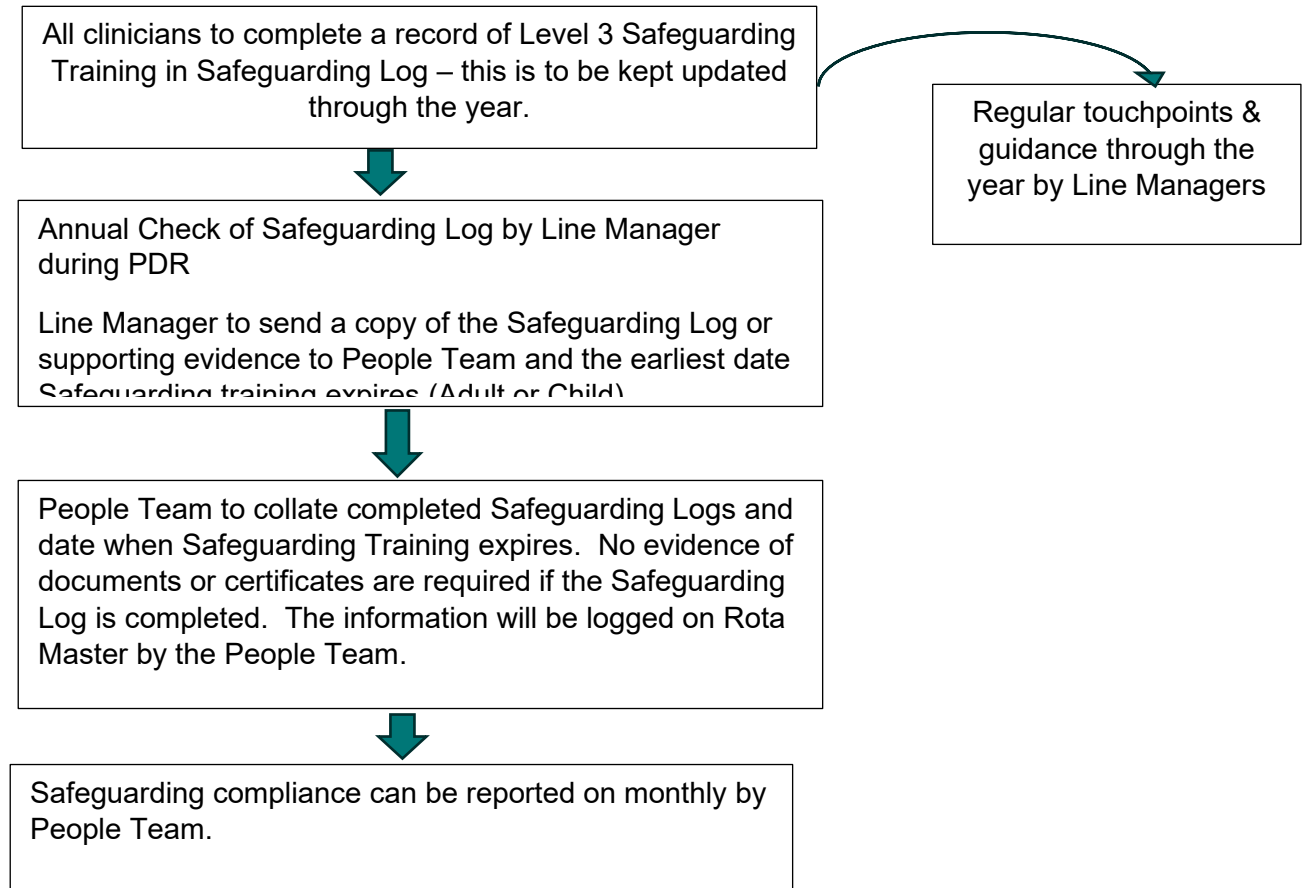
All clinicians to complete a record of Level 3 Safeguarding Training in Safeguarding Log – this is to be kept updated through the year.

Regular touchpoints & guidance through the year by Line Managers

Annual Check of Safeguarding Log by Line Manager during PDR

Line Manager to send a copy of the Safeguarding Log or supporting evidence to People Team and the earliest date Safeguarding training expires (Adult or Child)

People Team to collate completed Safeguarding Logs and date when Safeguarding Training expires. No evidence of documents or certificates are required if the Safeguarding Log is completed. The information will be logged on Rota Master by the People Team.

Safeguarding compliance can be reported on monthly by People Team.